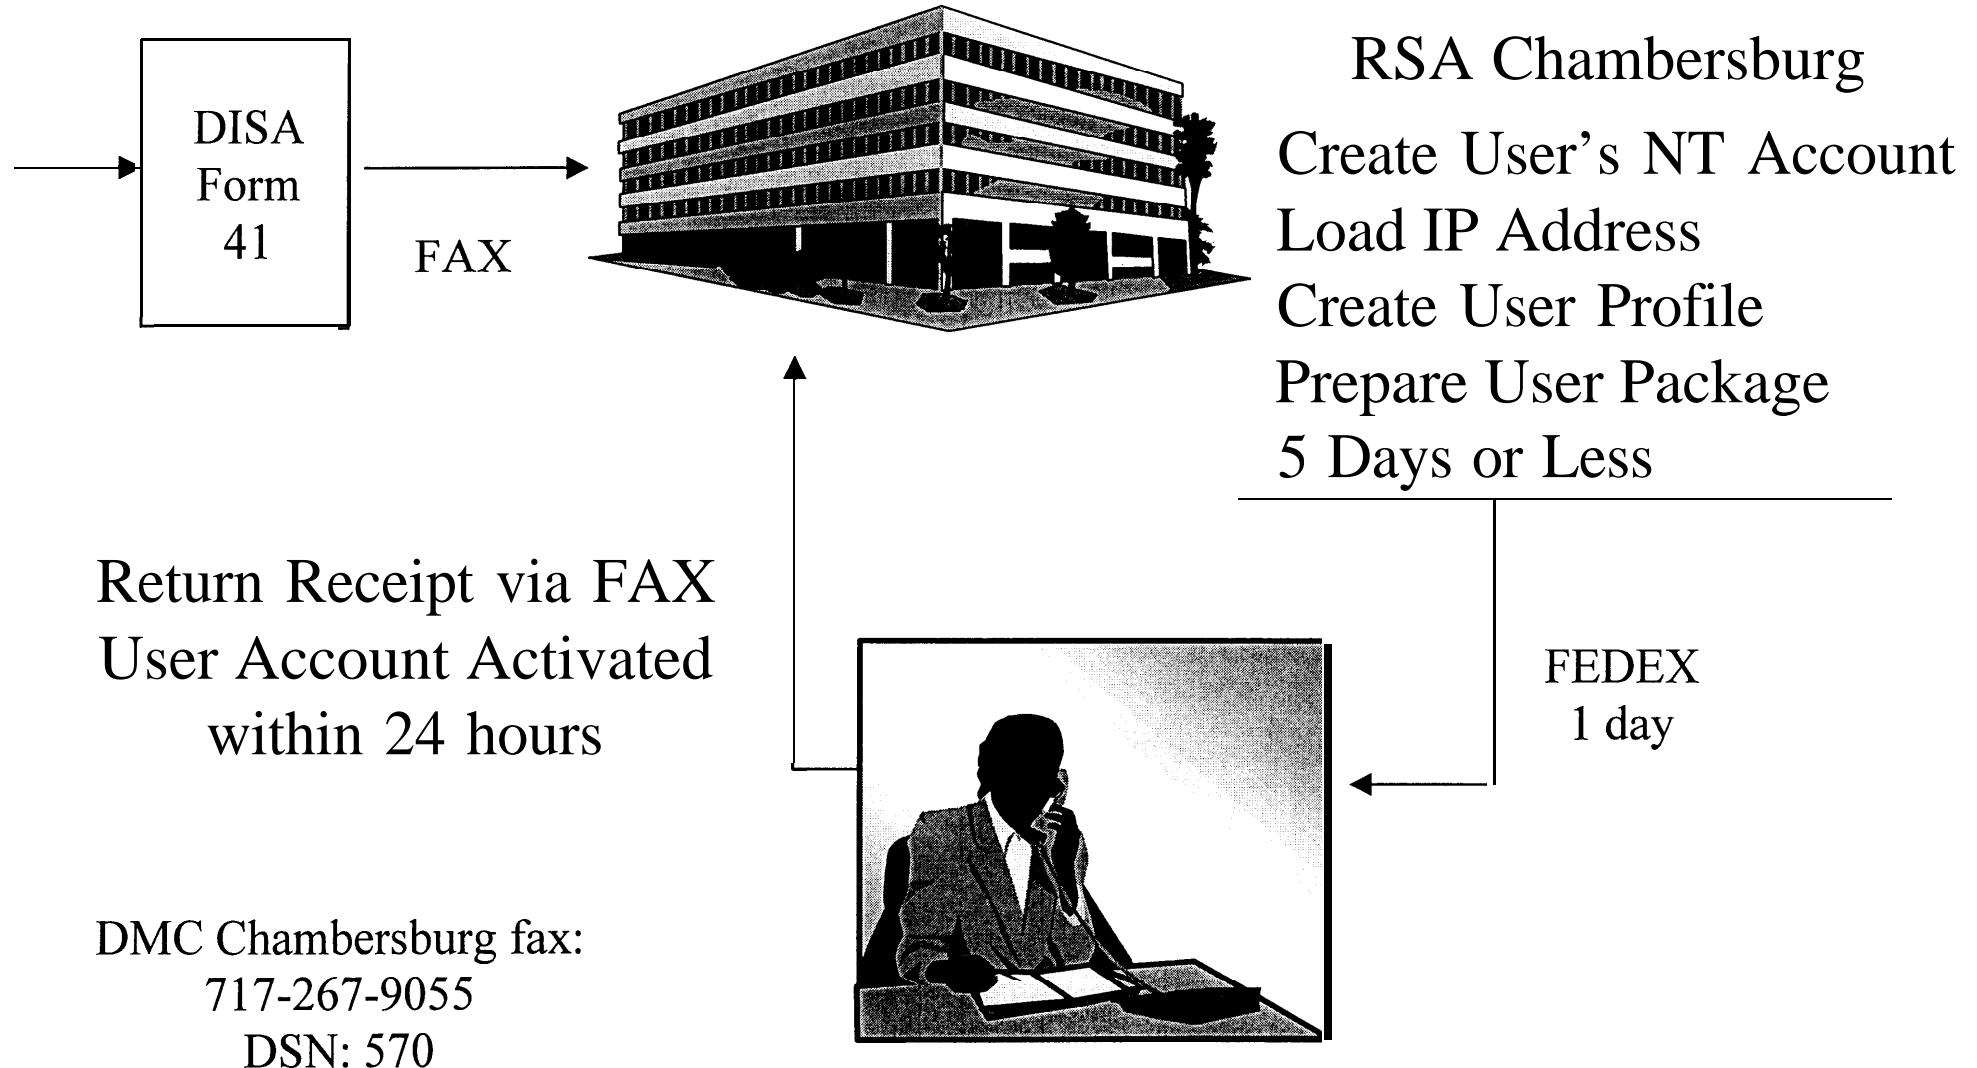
DISA Form 41

FAX

RSA Chambersburg

Create User's NT Account
Load IP Address
Create User Profile
Prepare User Package
5 Days or Less

Return Receipt via FAX
User Account Activated within 24 hours

FEDEX
1 day

DMC Chambersburg fax:
717-267-9055
DSN: 570